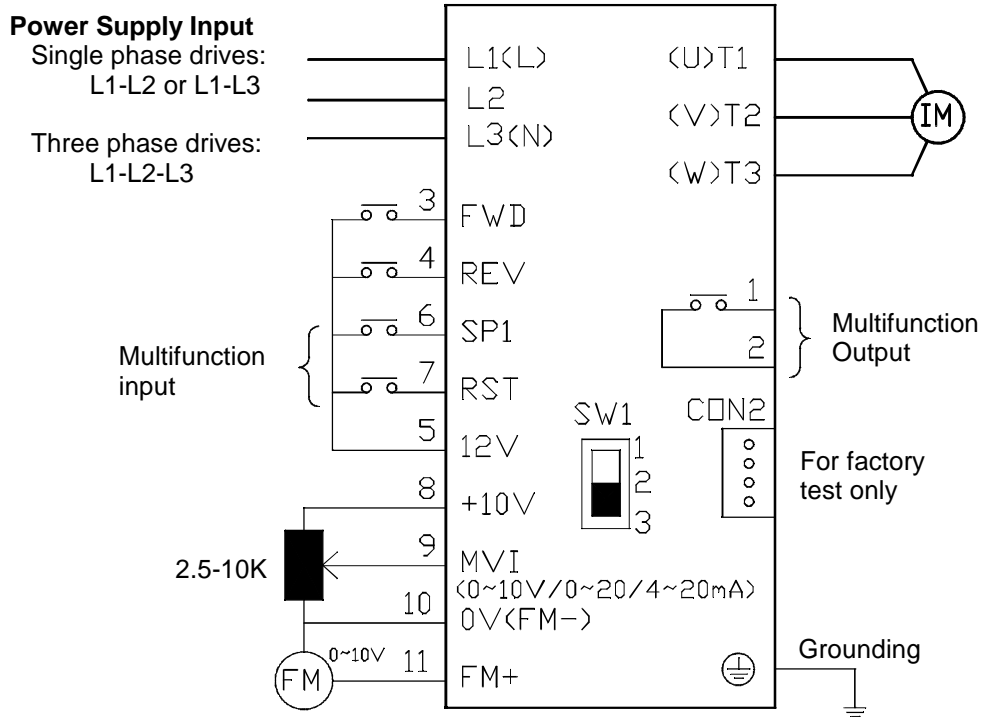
Power Supply Input
Single phase drives:
L1-L2 or L1-L3

Three phase drives:
L1-L2-L3

L1(L)
L2
L3(N)

(U)T1
(V)T2
(W)T3

IM

3 FWD
4 REV
6 SP1
7 RST
5 12V

Multifunction input

1
2
Multifunction Output

SW1
1
2
3

CON2
For factory test only

8 +10V
9 MVI
(0~10V/0~20/4~20mA)
10 0V(FM-)
11 FM+

2.5-10K

FM
0~10V

Grounding